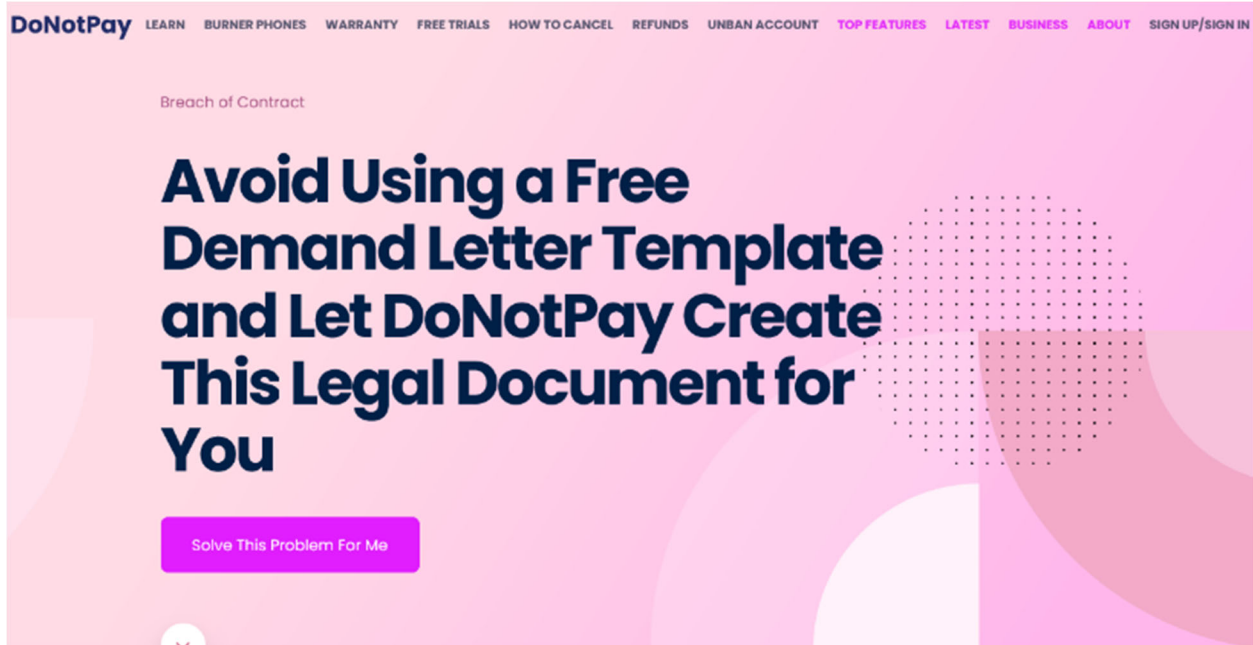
DoNotPay LEARN BURNER PHONES WARRANTY FREE TRIALS HOW TO CANCEL REFUNDS UNBAN ACCOUNT TOP FEATURES LATEST BUSINESS ABOUT SIGN UP/SIGN IN

Breach of Contract

Avoid Using a Free Demand Letter Template and Let DoNotPay Create This Legal Document for You

Solve This Problem For Me